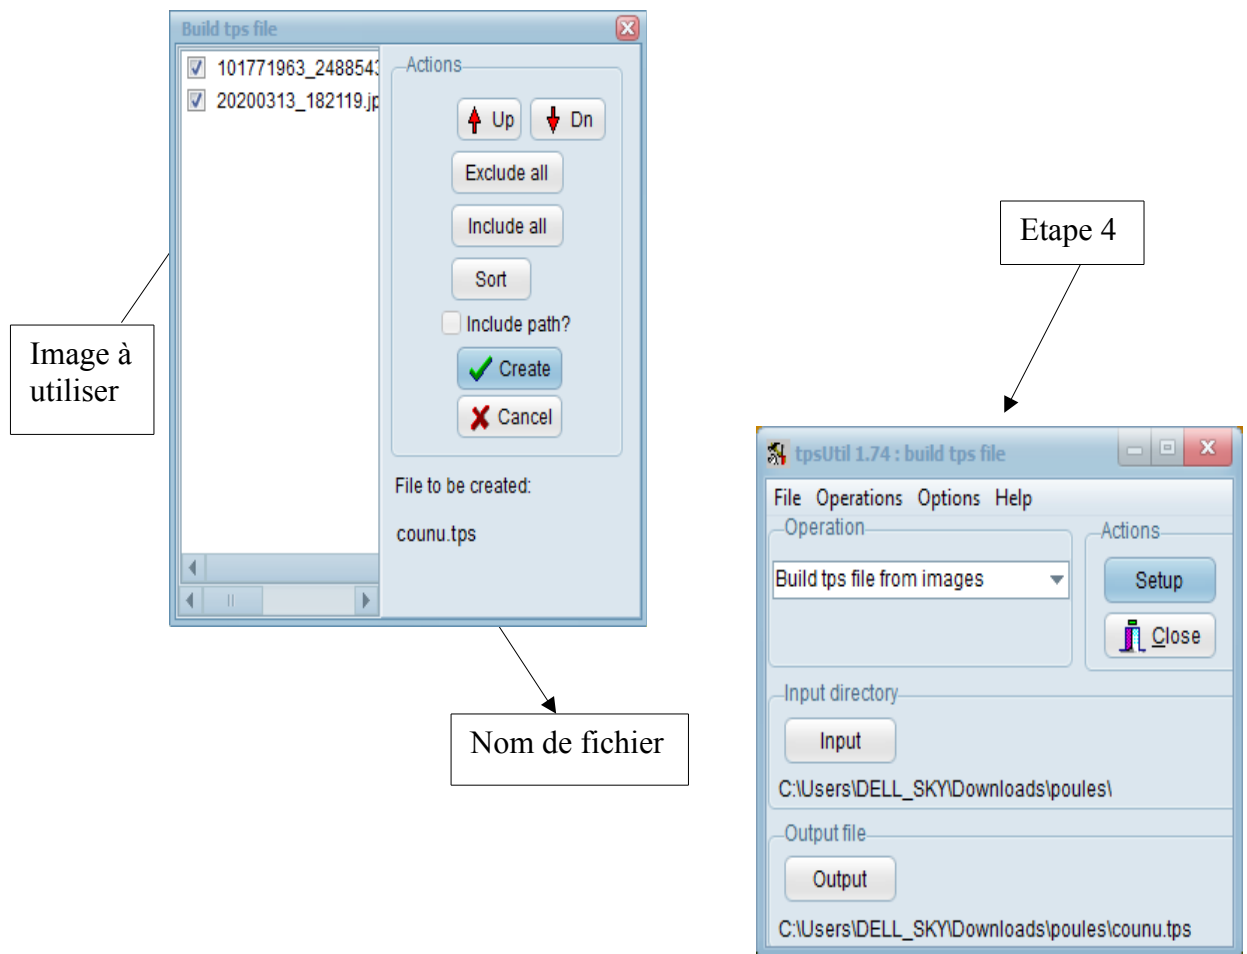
Build tps file

101771963_2488543
20200313_182119.jp

Actions

Up
Dn
Exclude all
Include all
Sort
Include path?
Create
Cancel

File to be created:

counu.tps

Image à utiliser

Nom de fichier

Etape 4

tpsUtil 1.74 : build tps file

File Operations Options Help

Operation

Build tps file from images

Actions

Setup
Close

Input directory

Input

C:\Users\DELL_SKY\Downloads\poules\

Output file

Output

C:\Users\DELL_SKY\Downloads\poules\counu.tps